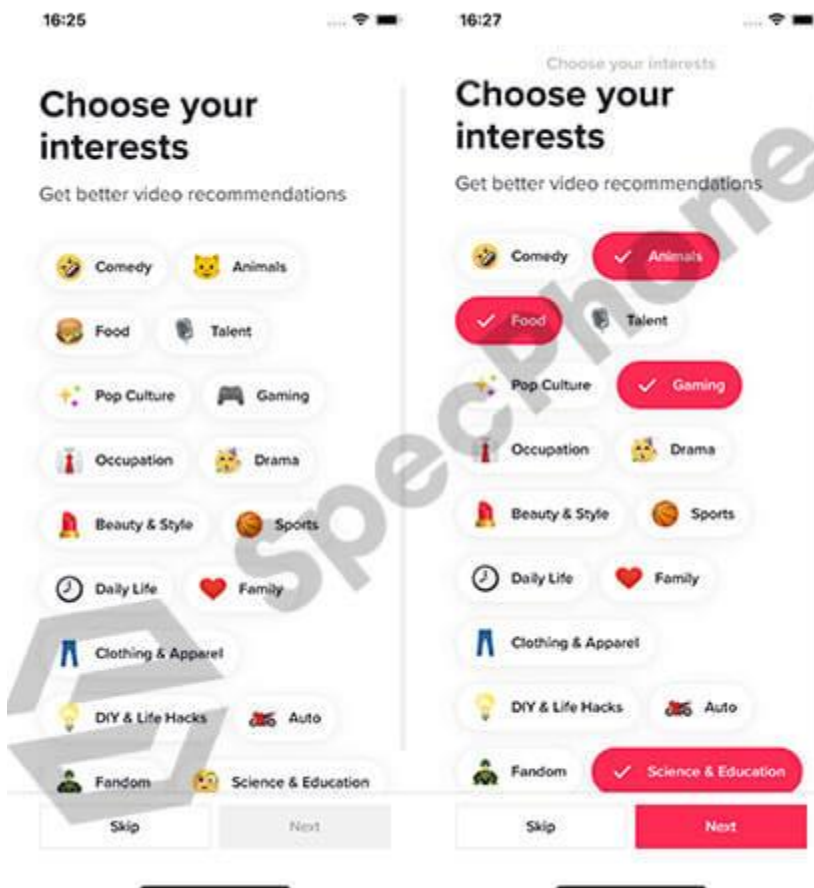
16:25

Choose your interests

Get better video recommendations

Comedy
Animals
Food
Talent
Pop Culture
Gaming
Occupation
Drama
Beauty & Style
Sports
Daily Life
Family
Clothing & Apparel
DIY & Life Hacks
Auto
Fandom
Science & Education

Skip
Next

16:27

Choose your interests

Choose your interests

Get better video recommendations

Comedy
Animals
Food
Talent
Pop Culture
Gaming
Occupation
Drama
Beauty & Style
Sports
Daily Life
Family
Clothing & Apparel
DIY & Life Hacks
Auto
Fandom
Science & Education

Skip
Next

specphone